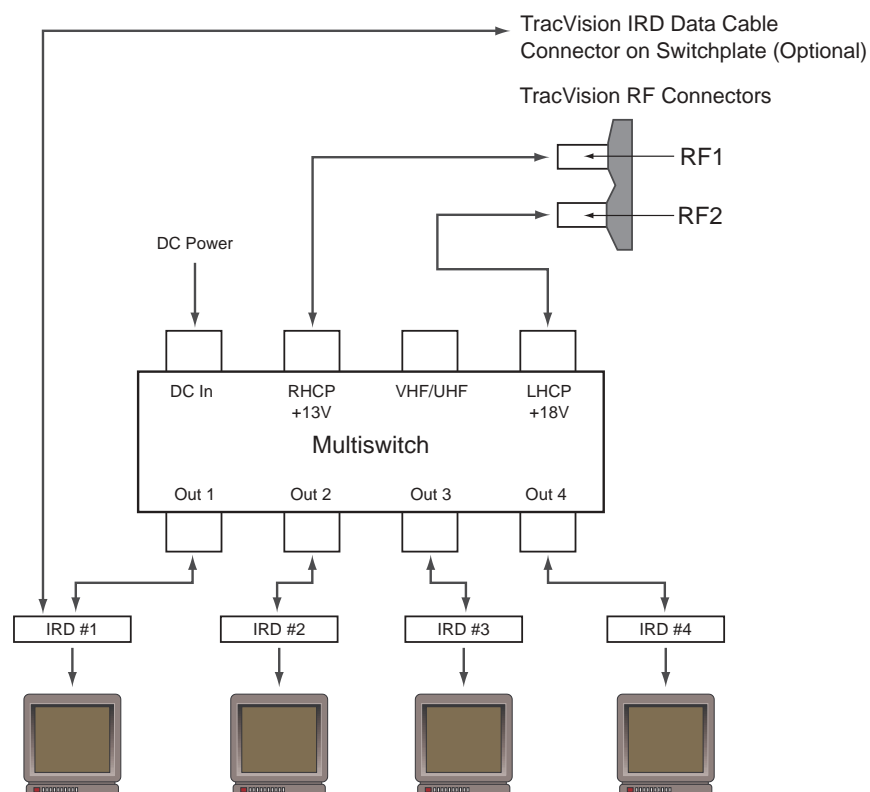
TracVision IRD Data Cable Connector on Switchplate (Optional)

TracVision RF Connectors

RF1

RF2

DC Power

DC In

RHCP +13V

VHF/UHF

LHCP +18V

Multiswitch

Out 1

Out 2

Out 3

Out 4

IRD #1

IRD #2

IRD #3

IRD #4